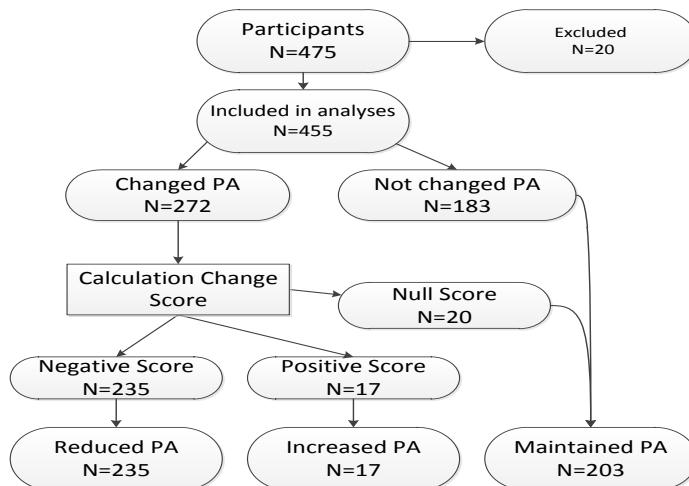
Participants
N=475

Excluded
N=20

Included in analyses
N=455

Changed PA
N=272

Not changed PA
N=183

Calculation Change Score

Null Score
N=20

Negative Score
N=235

Positive Score
N=17

Reduced PA
N=235

Increased PA
N=17

Maintained PA
N=203